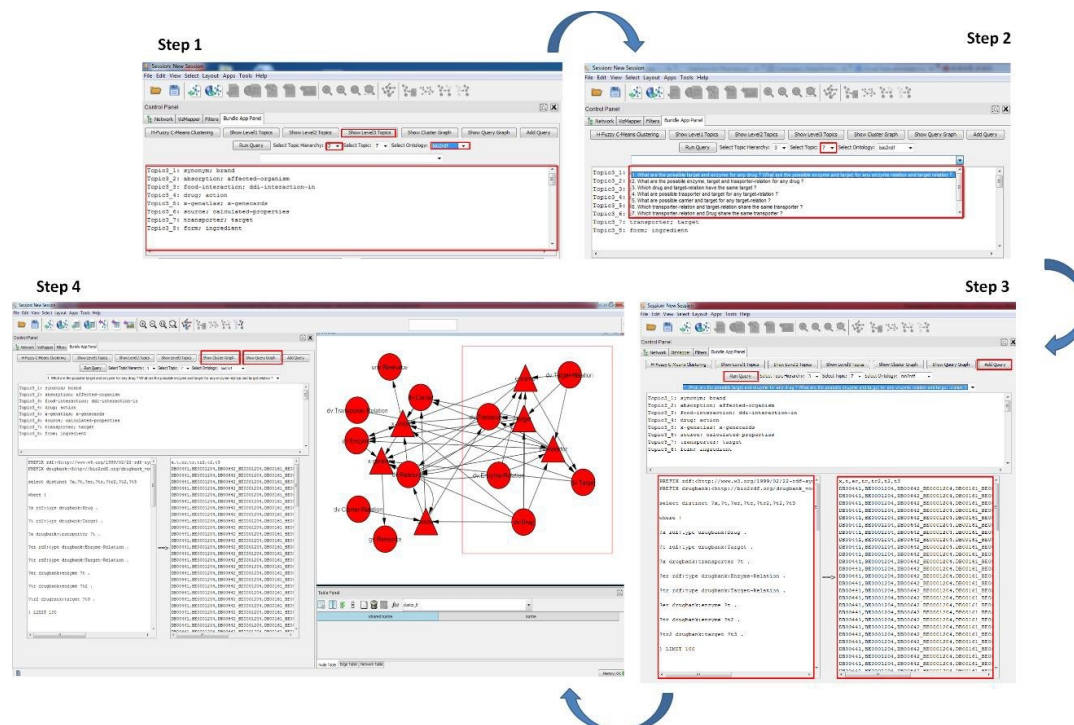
Step 1

Session: New Session
File Edit View Select Layout Apps Tools Help

Control Panel
Network VizMapper Filters Bundle App Panel
H-Fuzzy C-Means Clustering | Show Level1 Topics | Show Level2 Topics | Show Level3 Topics | Show Cluster Graph | Show Query Graph | Add Query
Run Query | Select Topic Hierarchy: 3 | Select Topic: 7 | Select Ontology: bio2rdf

Topic3_1: synonym; brand
Topic3_2: absorption; affected-organism
Topic3_3: food-interaction; ddi-interaction-in
Topic3_4: drug; action
Topic3_5: x-genelies; x-genecards
Topic3_6: source; calculated-properties
Topic3_7: transporter; target
Topic3_8: form; ingredient

Step 2

Session: New Session
File Edit View Select Layout Apps Tools Help

Control Panel
Network VizMapper Filters Bundle App Panel
H-Fuzzy C-Means Clustering | Show Level1 Topics | Show Level2 Topics | Show Level3 Topics | Show Cluster Graph | Show Query Graph | Add Query
Run Query | Select Topic Hierarchy: 3 | Select Topic: 7 | Select Ontology: bio2rdf

1. What are the possible target and enzyme for any drug ? What are the possible enzyme and target for any enzyme relation and target relation ?
2. What are the possible enzyme, target and transporter-relation for any drug ?
3. Which drug and target-relation have the same target ?
4. What are possible transporter and target for any target-relation ?
5. What are possible carrier and target for any target-relation ?
6. Which transporter-relation and target-relation share the same transporter ?
7. Which transporter-relation and Drug share the same transporter ?
Topic3_7: transporter; target
Topic3_8: form; ingredient

Step 4

Session: New Session
File Edit View Select Layout Apps Tools Help
Control Panel
Network VizMapper Filters Bundle App Panel
H-Fuzzy C-Means Clustering | Show Level1 Topics | Show Level2 Topics | Show Level3 Topics | Show Cluster Graph | Show Query Graph | Add Query
Run Query | Select Topic Hierarchy: 3 | Select Topic: 7 | Select Ontology: bio2rdf

Topic3_1: synonym; brand
Topic3_2: absorption; affected-organism
Topic3_3: food-interaction; ddi-interaction-in
Topic3_4: drug; action
Topic3_5: x-genelies; x-genecards
Topic3_6: source; calculated-properties
Topic3_7: transporter; target
Topic3_8: form; ingredient

PREFIX rdf:<http://www.w3.org/1999/02/22-rdf-syntax-ns#>
PREFIX drugbank:<http://bio2rdf.org/drugbank_vocabulary:>
select distinct ?e,?t,?er,?tr,?tr2,?t3
where {
?e rdf:type drugbank:Drug .
?t rdf:type drugbank:Target .
?e drugbank:transporter ?t .
?er rdf:type drugbank:Enzyme-Relation .
?tr rdf:type drugbank:Target-Relation .
?er drugbank:enzyme ?t .
?tr drugbank:enzyme ?t2 .
?tr2 drugbank:target ?t3 .
} LIMIT 100

dv:Transporter-Relation
dv:Enzyme-Relation
dv:Target-Relation
dv:Cluster-Relation
dv:Drug
dv:Target

Table Panel
shared name | name
Node Table | Edge Table | Network Table

Step 3

Session: New Session
File Edit View Select Layout Apps Tools Help
Control Panel
Network VizMapper Filters Bundle App Panel
H-Fuzzy C-Means Clustering | Show Level1 Topics | Show Level2 Topics | Show Level3 Topics | Show Cluster Graph | Show Query Graph | Add Query
Run Query | Select Topic Hierarchy: 3 | Select Topic: 7 | Select Ontology: bio2rdf
What are the possible target and enzyme for any drug ? What are the possible enzyme and target for any enzyme relation and target relation ?

Topic3_1: synonym; brand
Topic3_2: absorption; affected-organism
Topic3_3: food-interaction; ddi-interaction-in
Topic3_4: drug; action
Topic3_5: x-genelies; x-genecards
Topic3_6: source; calculated-properties
Topic3_7: transporter; target
Topic3_8: form; ingredient

PREFIX rdf:<http://www.w3.org/1999/02/22-rdf-syntax-ns#>
PREFIX drugbank:<http://bio2rdf.org/drugbank_vocabulary:>
select distinct ?e,?t,?er,?tr,?tr2,?t3
where {
?e rdf:type drugbank:Drug .
?t rdf:type drugbank:Target .
?e drugbank:transporter ?t .
?er rdf:type drugbank:Enzyme-Relation .
?tr rdf:type drugbank:Target-Relation .
?er drugbank:enzyme ?t .
?tr drugbank:enzyme ?t2 .
?tr2 drugbank:target ?t3 .
} LIMIT 100

e,t,er,tr,tr2,t3
DB00441,BE0001204,BE0002442,BE0001204,DB00161,BE0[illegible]
DB00441,BE0001204,BE0002442,BE0001204,DB00161,BE0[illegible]
DB00441,BE0001204,BE0002442,BE0001204,DB00161,BE0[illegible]